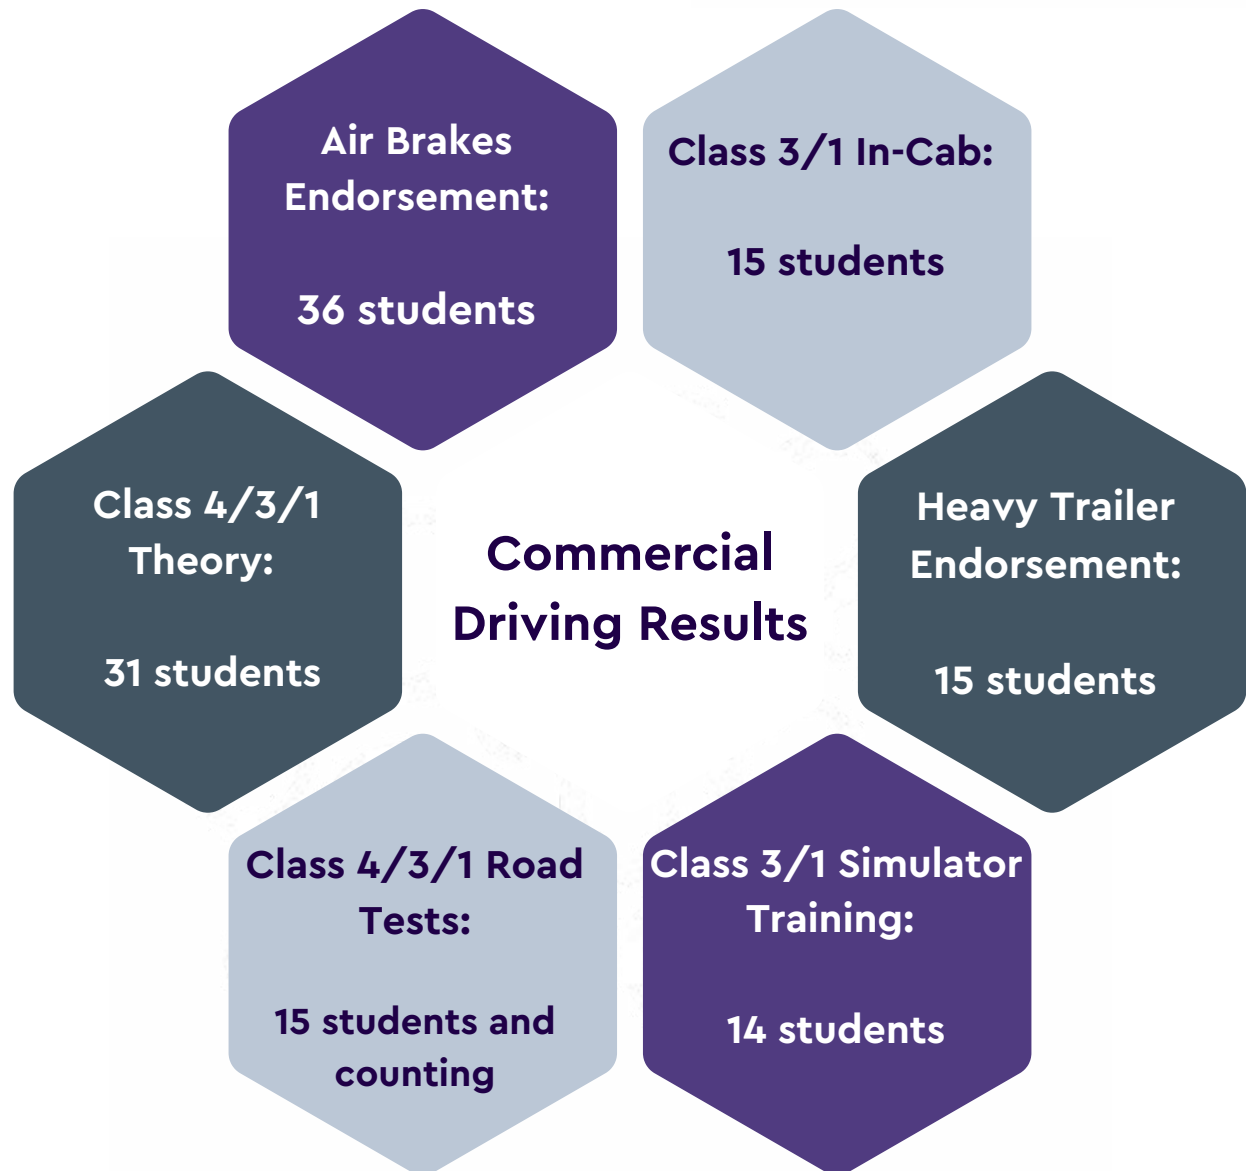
Air Brakes Endorsement:

36 students

Class 3/1 In-Cab:

15 students

Class 4/3/1 Theory:

31 students

Commercial Driving Results

Heavy Trailer Endorsement:

15 students

Class 4/3/1 Road Tests:

15 students and counting

Class 3/1 Simulator Training:

14 students